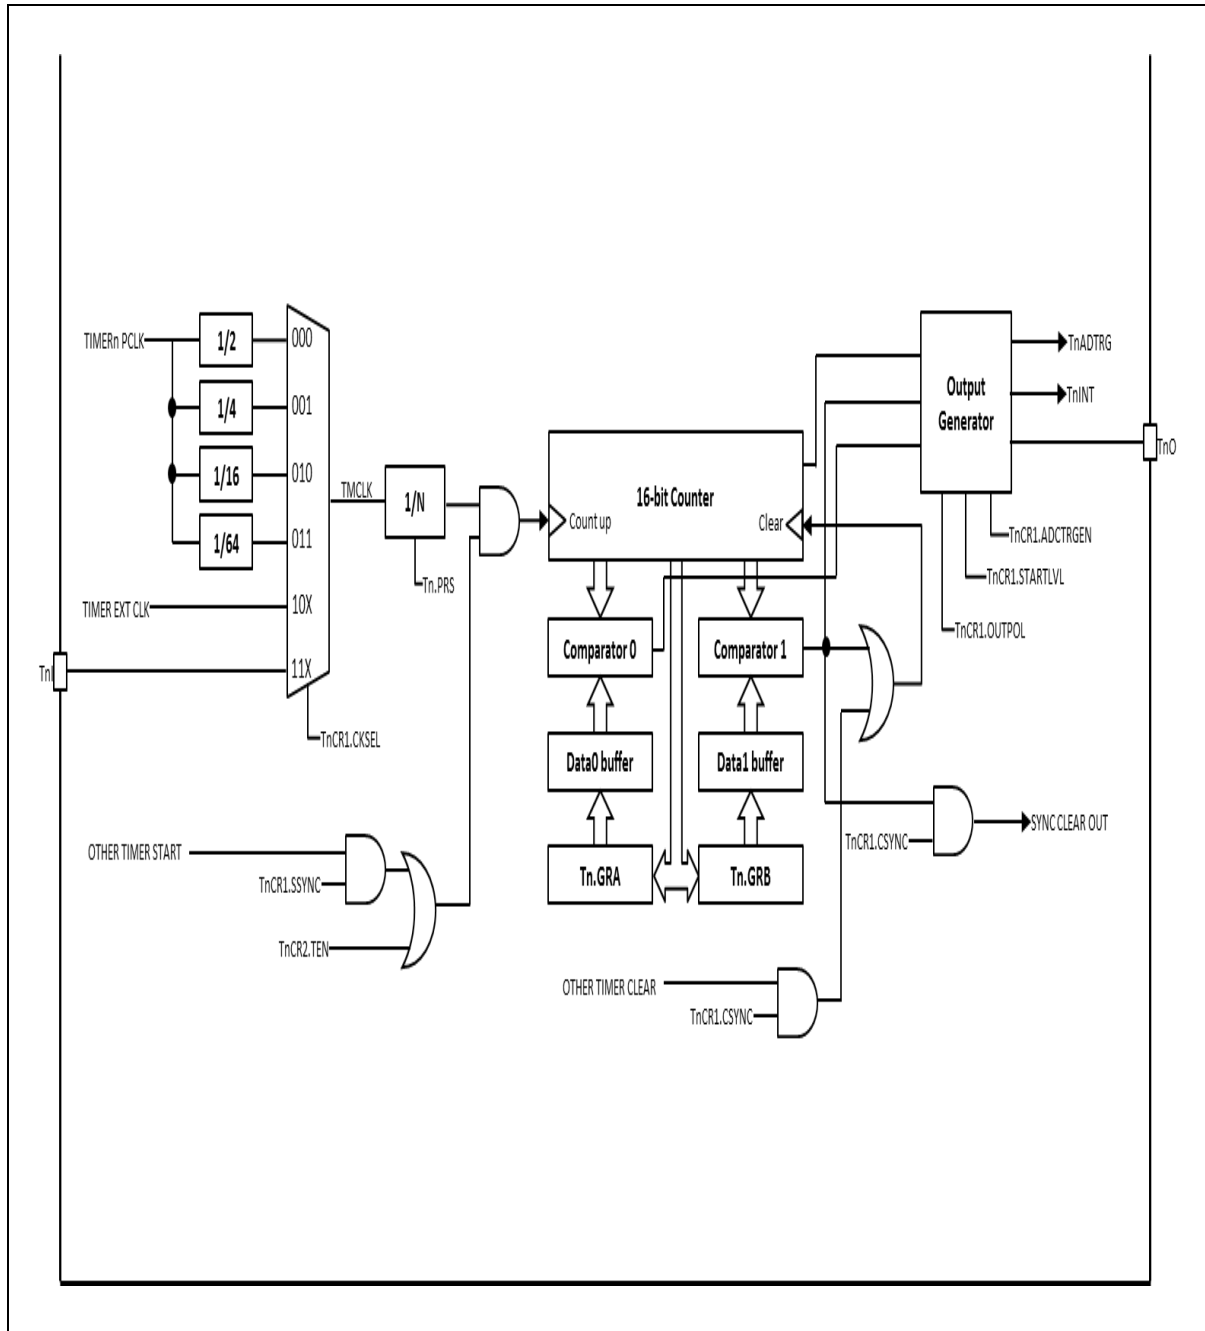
TIMERn PCLK
1/2
1/4
1/16
1/64
000
001
010
011
TIMER EXT CLK
10X
TnI
11X
TnCR1.CKSEL
TMCLK
1/N
Tn.PRS
16-bit Counter
Count up
Clear
Output Generator
TnADTRG
TnINT
TnO
TnCR1.ADCTRGEN
TnCR1.STARTLVL
TnCR1.OUTPOL
Comparator 0
Comparator 1
Data0 buffer
Data1 buffer
Tn.GRA
Tn.GRB
OTHER TIMER START
TnCR1.SSYNC
TnCR2.TEN
TnCR1.CSYNC
SYNC CLEAR OUT
OTHER TIMER CLEAR
TnCR1.CSYNC